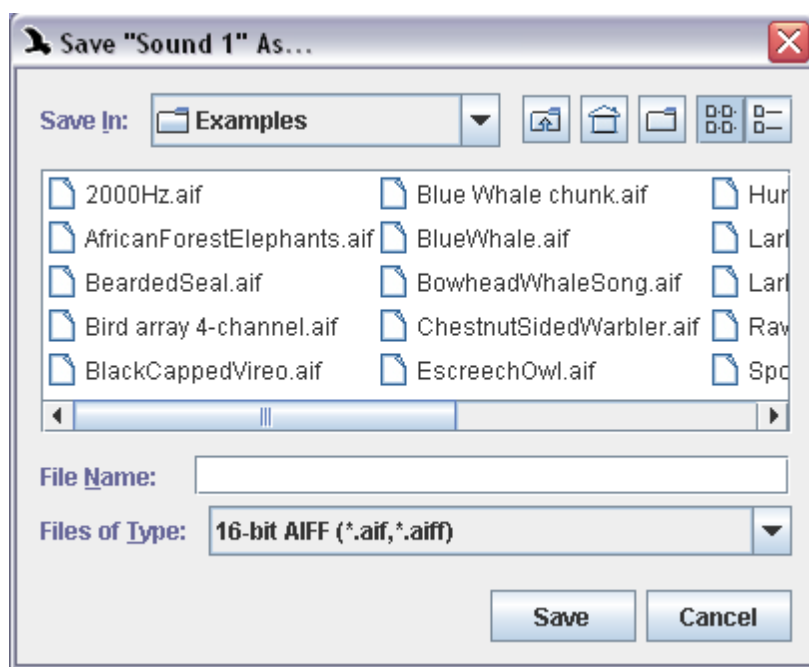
Save "Sound 1" As...

Save In: Examples

2000Hz.aif
AfricanForestElephants.aif
BeardedSeal.aif
Bird array 4-channel.aif
BlackCappedVireo.aif

Blue Whale chunk.aif
BlueWhale.aif
BowheadWhaleSong.aif
ChestnutSidedWarbler.aif
EscreechOwl.aif

Hu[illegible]
Lar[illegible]
Lar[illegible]
Ra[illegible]
Sp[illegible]

File Name:
Files of Type: 16-bit AIFF (*.aif,*.aiff)

Save
Cancel